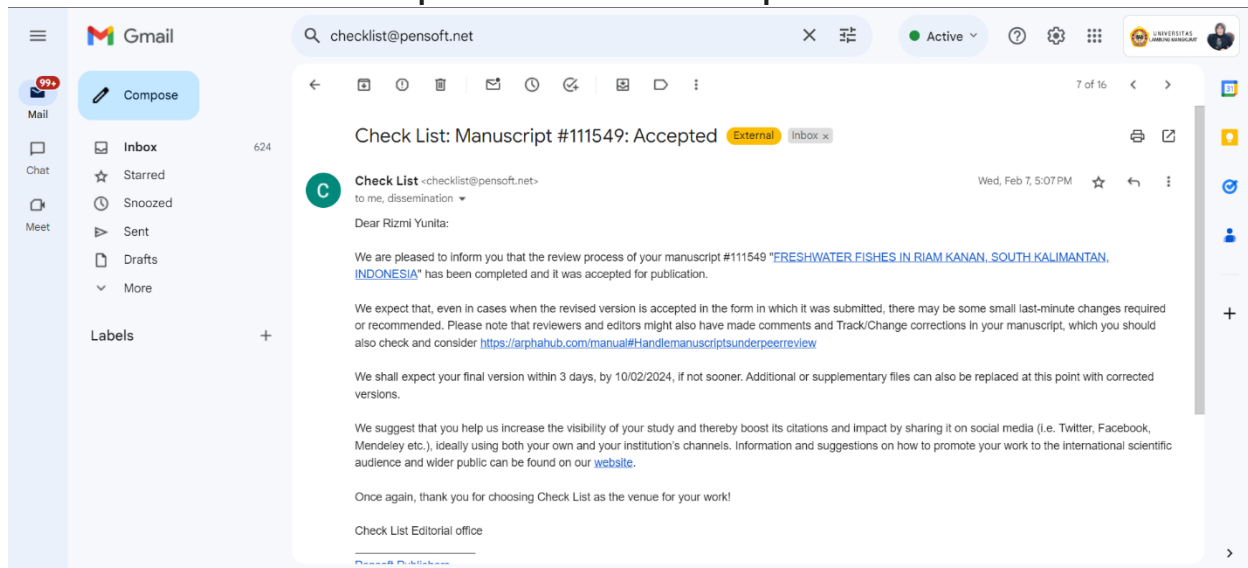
Gmail

checklist@pensoft.net

Active

UNIVERSITAS LAMBUNG MANGKURAT

99+
Mail

Chat

Meet

Compose

Inbox 624
Starred
Snoozed
Sent
Drafts
More

Labels +

7 of 16

Check List: Manuscript #111549: Accepted External Inbox ×

C

Check List <checklist@pensoft.net>
to me, dissemination

Wed, Feb 7, 5:07 PM

Dear Rizmi Yunita:

We are pleased to inform you that the review process of your manuscript #111549 "FRESHWATER FISHES IN RIAM KANAN, SOUTH KALIMANTAN, INDONESIA" has been completed and it was accepted for publication.

We expect that, even in cases when the revised version is accepted in the form in which it was submitted, there may be some small last-minute changes required or recommended. Please note that reviewers and editors might also have made comments and Track/Change corrections in your manuscript, which you should also check and consider https://arphahub.com/manual#Handlemanuscriptsunderpeerreview

We shall expect your final version within 3 days, by 10/02/2024, if not sooner. Additional or supplementary files can also be replaced at this point with corrected versions.

We suggest that you help us increase the visibility of your study and thereby boost its citations and impact by sharing it on social media (i.e. Twitter, Facebook, Mendeley etc.), ideally using both your own and your institution's channels. Information and suggestions on how to promote your work to the international scientific audience and wider public can be found on our website.

Once again, thank you for choosing Check List as the venue for your work!

Check List Editorial office

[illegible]